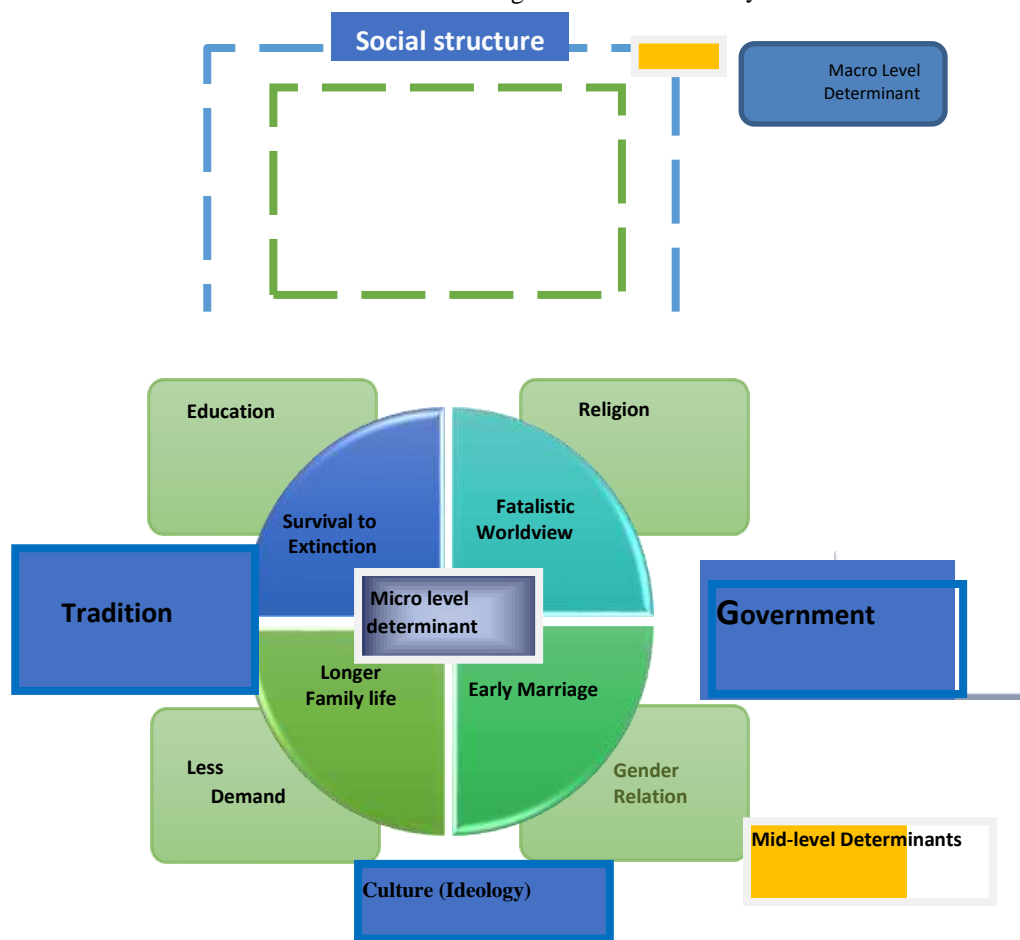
Social structure

Macro Level Determinant

Education

Religion

Survival to Extinction

Fatalistic Worldview

Tradition

Micro level determinant

Government

Longer Family life

Early Marriage

Less Demand

Gender Relation

Mid-level Determinants

Culture (Ideology)